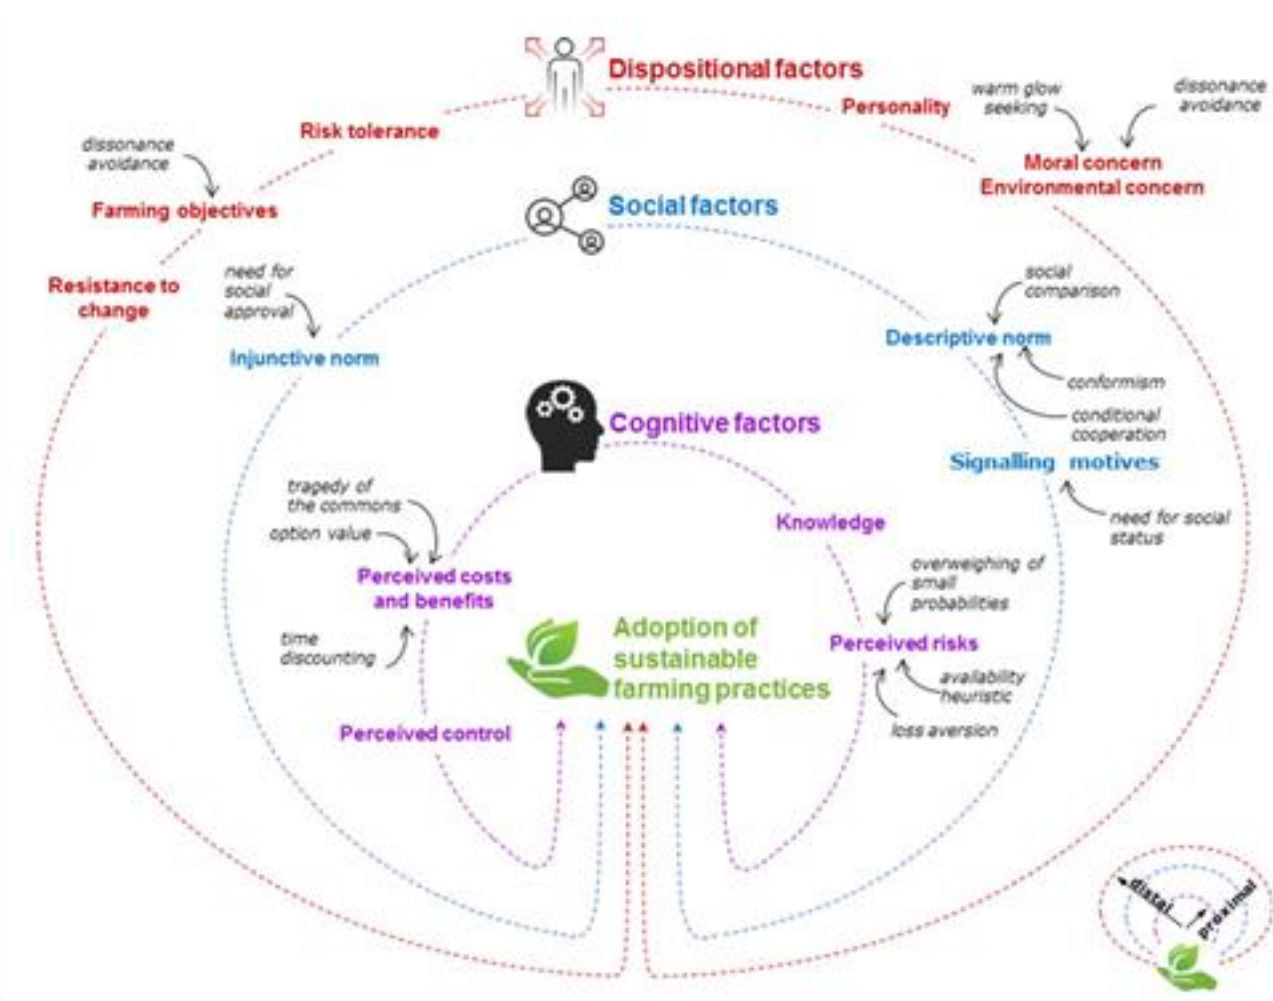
Dispositional factors

Personality

warm glow seeking

dissonance avoidance

Moral concern
Environmental concern

Risk tolerance

dissonance avoidance

Farming objectives

Resistance to change

Social factors

need for social approval

Injunctive norm

social comparison

Descriptive norm

conformism

conditional cooperation

Signalling motives

need for social status

Cognitive factors

Knowledge

tragedy of the commons

option value

Perceived costs and benefits

time discounting

overweighing of small probabilities

Perceived risks

availability heuristic

loss aversion

Adoption of sustainable farming practices

Perceived control

distal

proximal